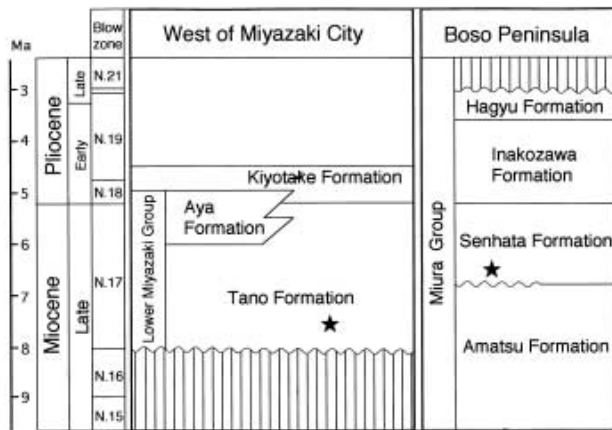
Ma

3
4
5
6
7
8
9

Pliocene
Late
Early

Miocene
Late

Blow zone
N.21
N.19
N.18
N.17
N.16
N.15

West of Miyazaki City

Kiyotake Formation
Aya Formation
Lower Miyazaki Group
Tano Formation

Boso Peninsula

Hagyu Formation
Inakozawa Formation
Miura Group
Senhata Formation
Amatsu Formation